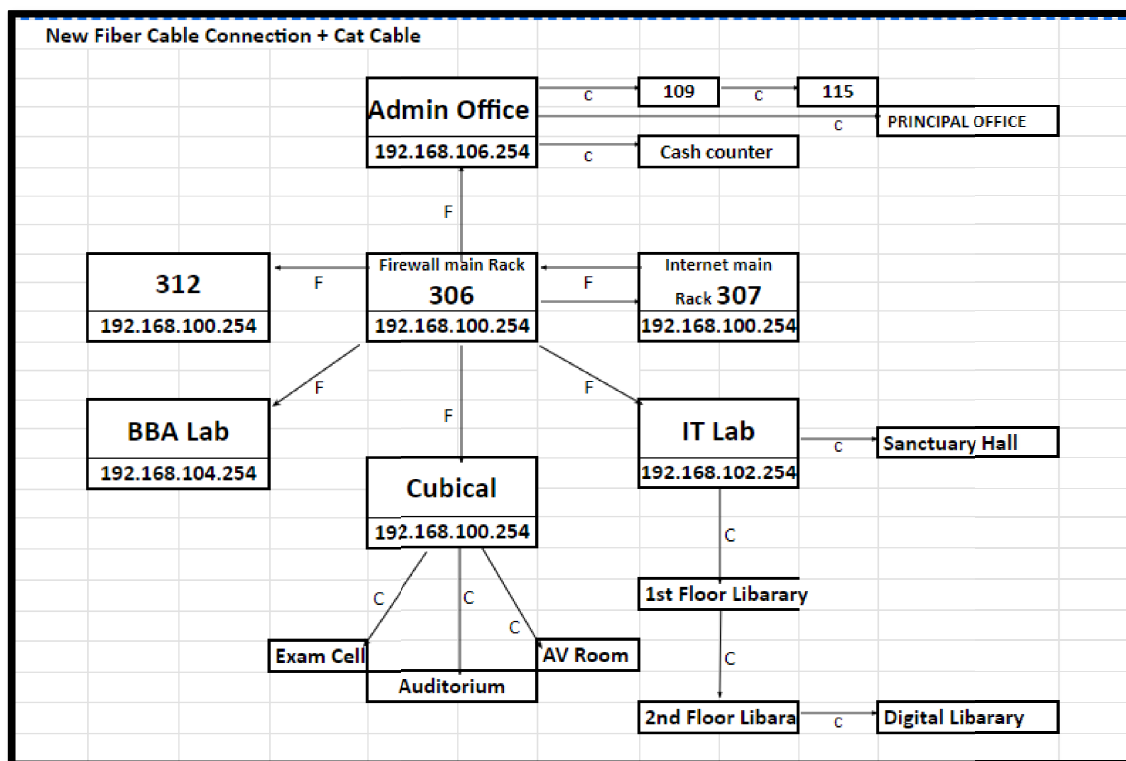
New Fiber Cable Connection + Cat Cable

Admin Office
192.168.106.254

C
109
C
115
C
PRINCIPAL OFFICE
C
Cash counter

F

312
192.168.100.254

F

Firewall main Rack
306
192.168.100.254

F

Internet main
Rack 307
192.168.100.254

F
F
F

BBA Lab
192.168.104.254

Cubical
192.168.100.254

IT Lab
192.168.102.254

C
Sanctuary Hall

C
1st Floor Libarary
C
2nd Floor Libara
C
Digital Libarary

C
C
C
Exam Cell
Auditorium
AV Room